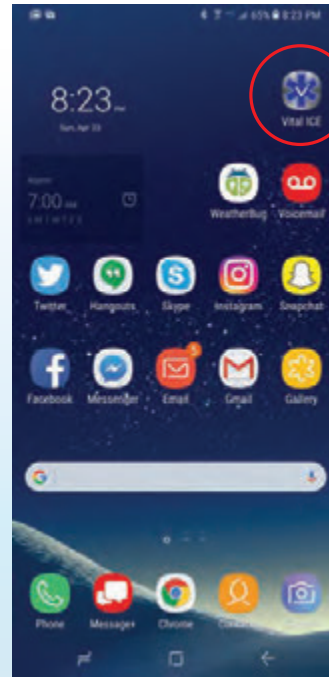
65% 8:23 PM

8:23 PM
Sun, Apr 23

Alarm
7:00 AM
S M T W T F S

Vital ICE

WeatherBug
Voicemail

Twitter
Hangouts
Skype
Instagram
Snapchat

Facebook
Messenger
5
Email
Gmail
Gallery

G

Phone
Message+
Chrome
Contacts